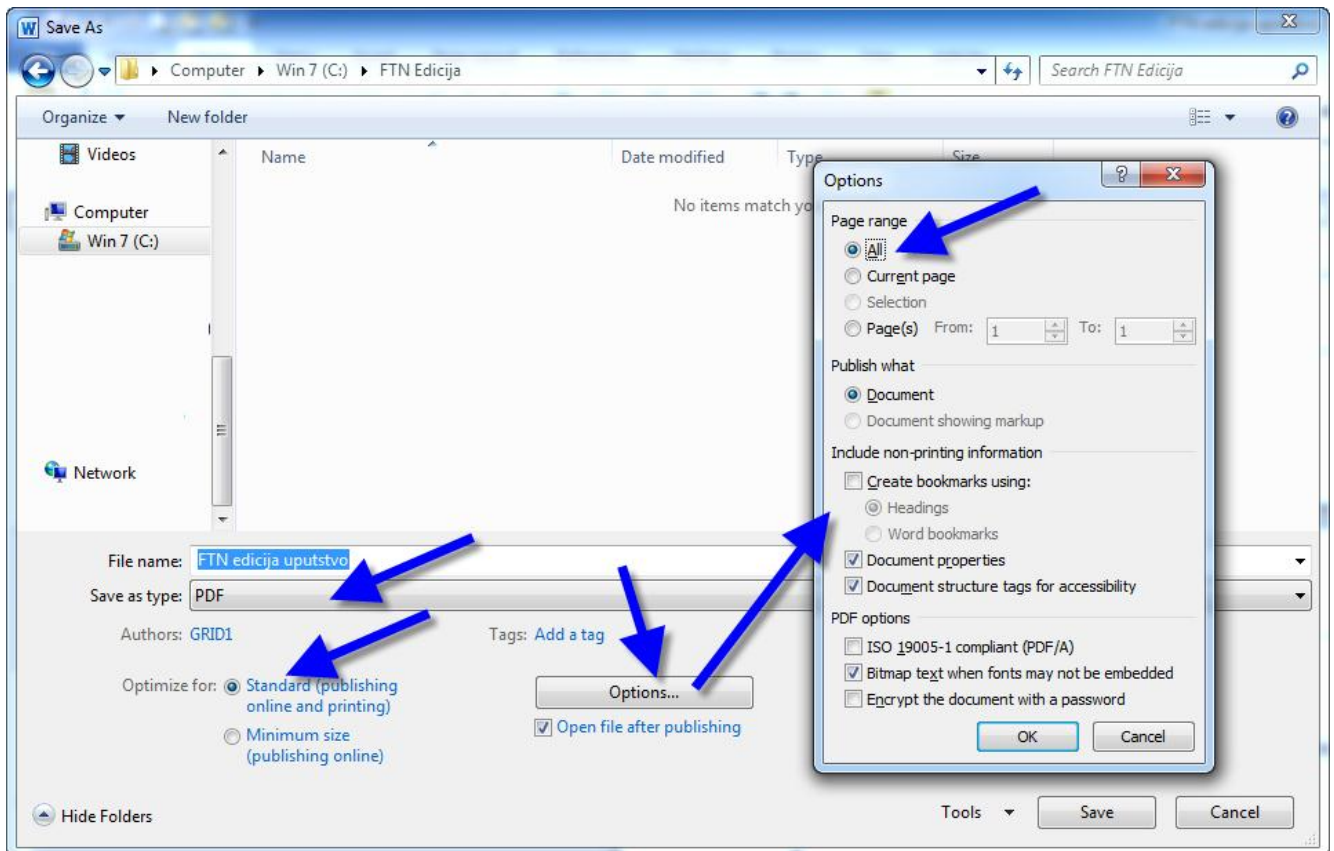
Save As

Computer ▸ Win 7 (C:) ▸ FTN Edicija

Search FTN Edicija

Organize ▾ New folder

Videos

Computer

Win 7 (C:)

Network

Name

Date modified

Type

Size

No items match yo

Options

Page range

All

Current page

Selection

Page(s) From: 1 To: 1

Publish what

Document

Document showing markup

Include non-printing information

Create bookmarks using:

Headings

Word bookmarks

Document properties

Document structure tags for accessibility

PDF options

ISO 19005-1 compliant (PDF/A)

Bitmap text when fonts may not be embedded

Encrypt the document with a password

OK

Cancel

File name: FTN edicija uputstvo

Save as type: PDF

Authors: GRID1

Tags: Add a tag

Optimize for: Standard (publishing online and printing)

Minimum size (publishing online)

Options...

Open file after publishing

Hide Folders

Tools ▾

Save

Cancel